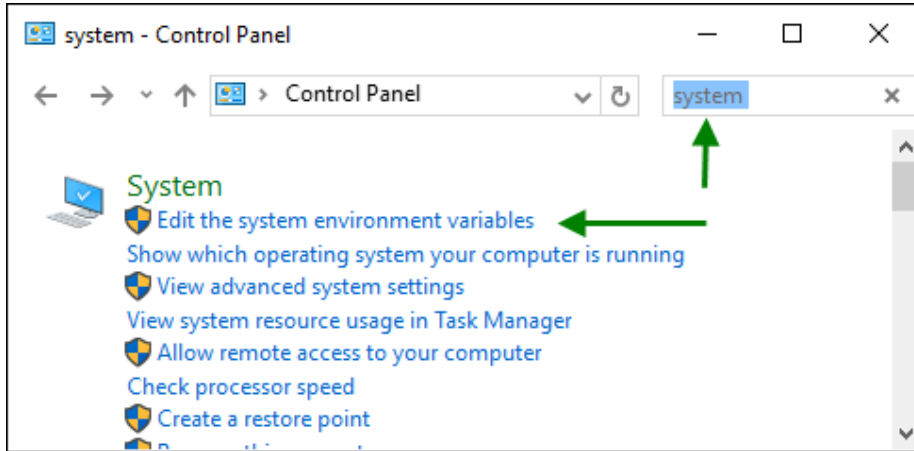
system - Control Panel

Control Panel

system

System

Edit the system environment variables

Show which operating system your computer is running

View advanced system settings

View system resource usage in Task Manager

Allow remote access to your computer

Check processor speed

Create a restore point

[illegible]